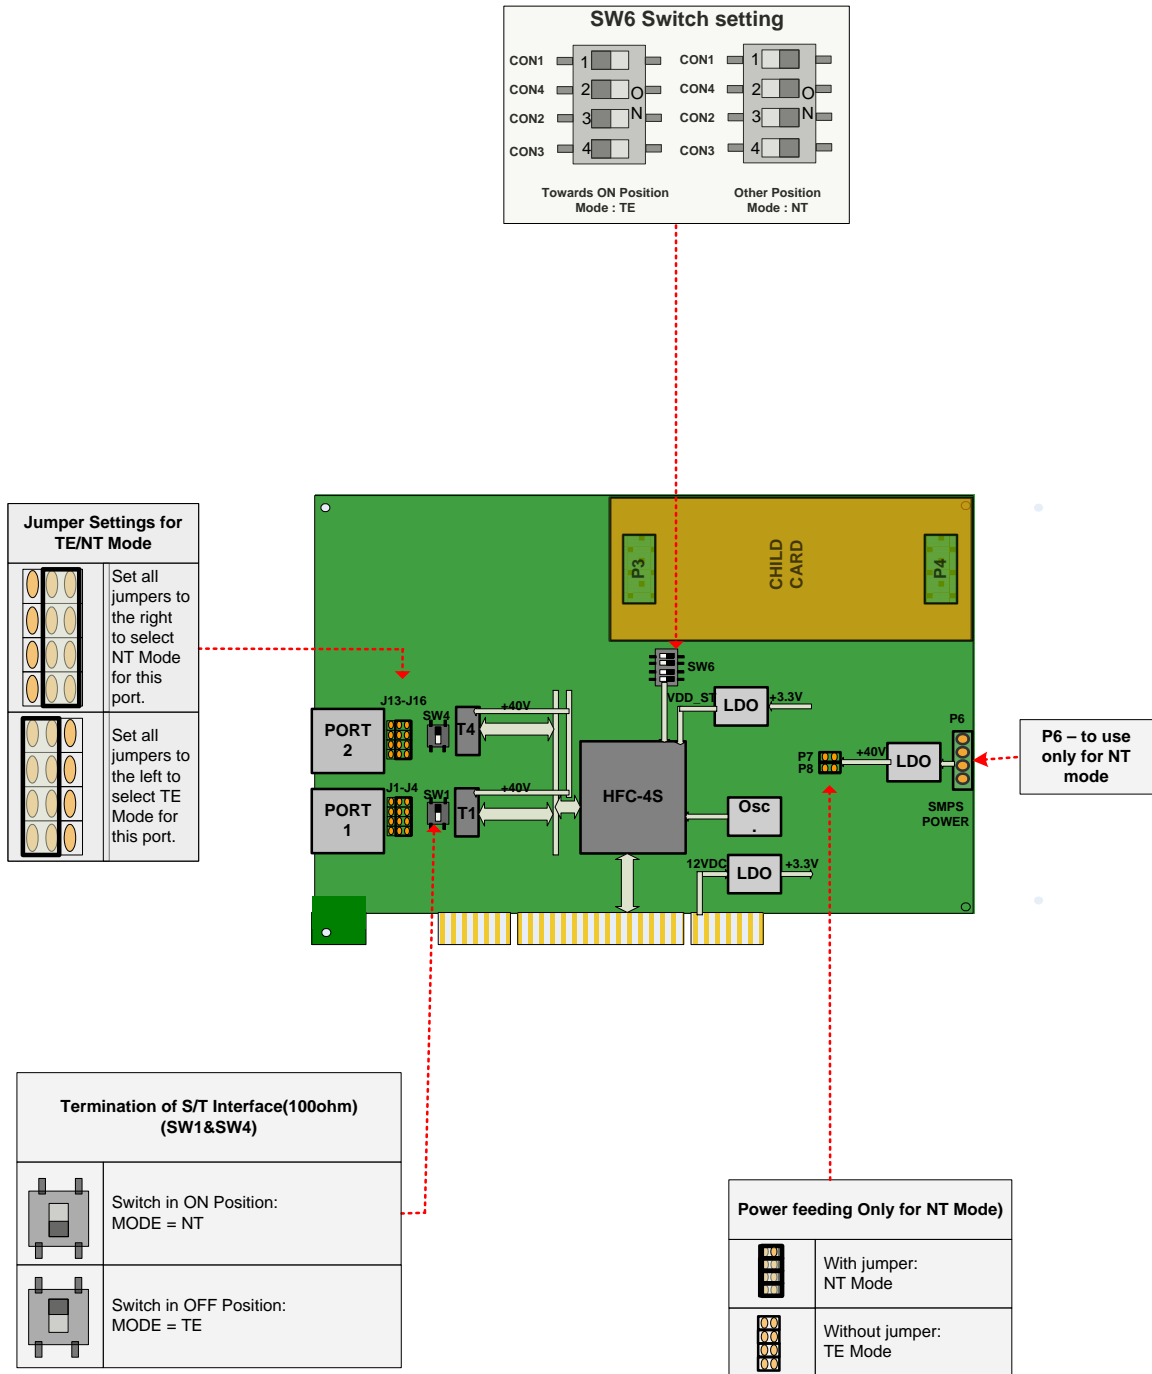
SW6 Switch setting

CON1 1
CON4 2 O
CON2 3 N
CON3 4

CON1 1
CON4 2 O
CON2 3 N
CON3 4

Towards ON Position
Mode : TE

Other Position
Mode : NT

Jumper Settings for TE/NT Mode

Set all jumpers to the right to select NT Mode for this port.

Set all jumpers to the left to select TE Mode for this port.

P3

CHILD CARD

P4

SW6

VDD_ST

LDO

+3.3V

P6

J13-J16

SW4

T4

+40V

PORT 2

PORT 1

J1-J4

SW1

T1

+40V

HFC-4S

Osc .

P7
P8

+40V

LDO

SMPS POWER

P6 – to use only for NT mode

12VDC

LDO

+3.3V

Termination of S/T Interface(100ohm) (SW1&SW4)

Switch in ON Position:
MODE = NT

Switch in OFF Position:
MODE = TE

Power feeding Only for NT Mode)

With jumper:
NT Mode

Without jumper:
TE Mode